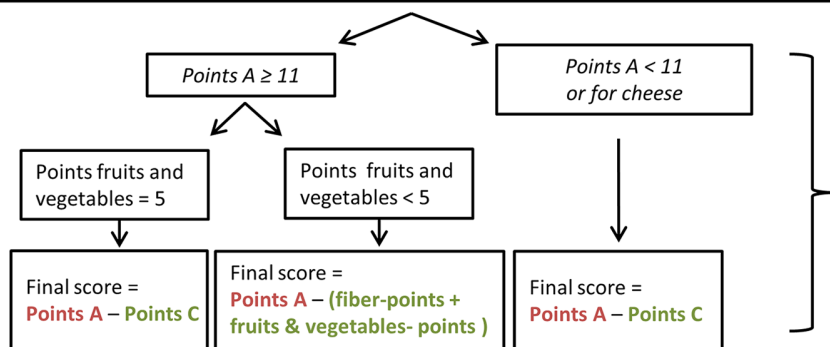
Points A ≥ 11

Points A < 11
or for cheese

Points fruits and vegetables = 5

Points fruits and vegetables < 5

Final score =
Points A – Points C

Final score =
Points A – (fiber-points + fruits & vegetables- points )

Final score =
Points A – Points C